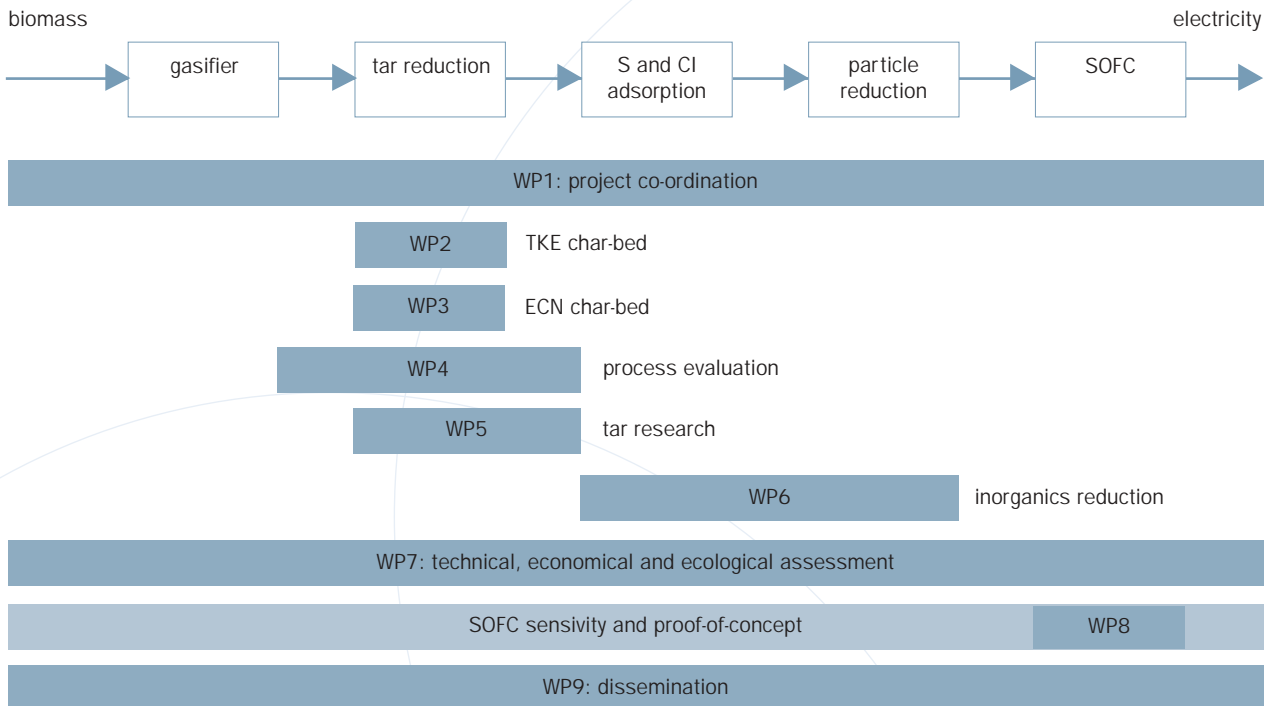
biomass

electricity

gasifier

tar reduction

S and Cl adsorption

particle reduction

SOFC

WP1: project co-ordination

WP2 TKE char-bed

WP3 ECN char-bed

WP4 process evaluation

WP5 tar research

WP6 inorganics reduction

WP7: technical, economical and ecological assessment

SOFC sensivity and proof-of-concept

WP8

WP9: dissemination